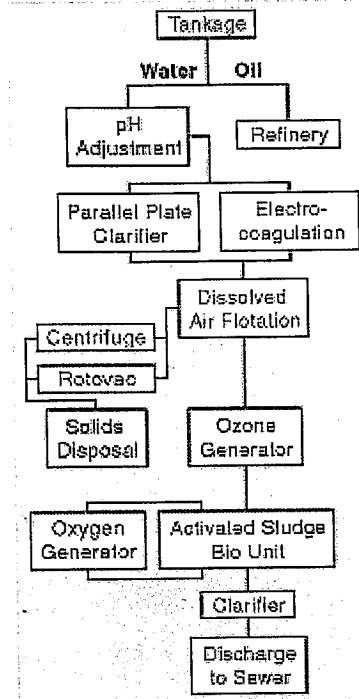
Tankage

Water

Oil

pH Adjustment

Refinery

Parallel Plate Clarifier

Electrocoagulation

Dissolved Air Flotation

Centrifuge

Rotovac

Solids Disposal

Ozone Generator

Oxygen Generator

Activated Sludge Bio Unit

Clarifier

Discharge to Sewer